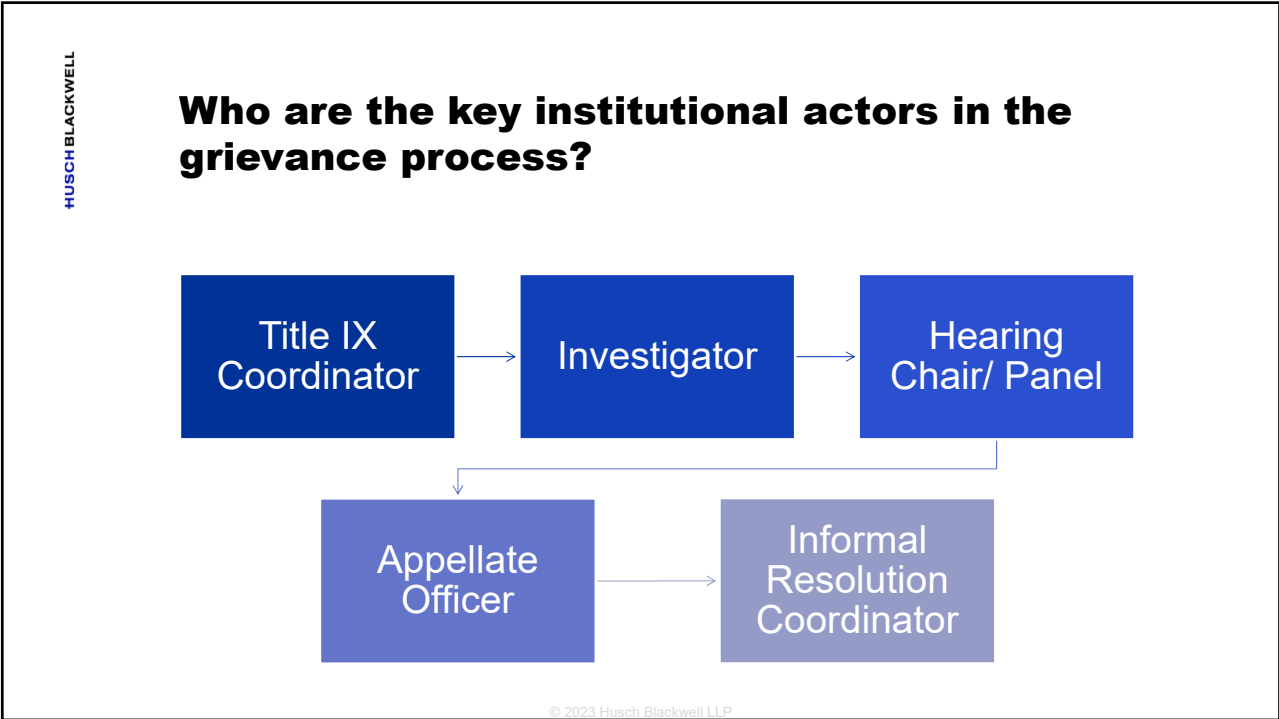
HUSCH BLACKWELL

Who are the key institutional actors in the grievance process?

Title IX Coordinator

Investigator

Hearing Chair/ Panel

Appellate Officer

Informal Resolution Coordinator

© 2023 Husch Blackwell LLP